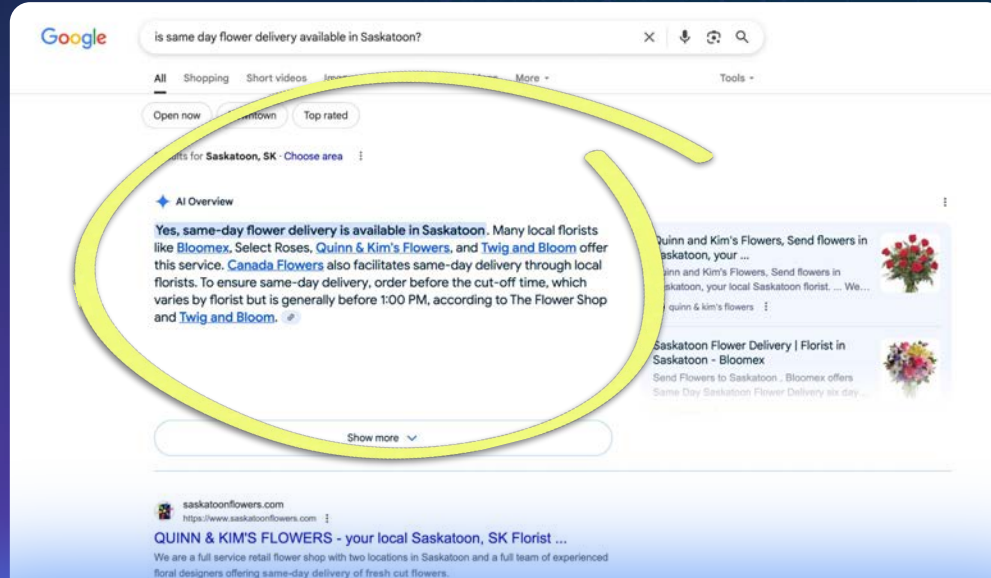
Google

is same day flower delivery available in Saskatoon?

All Shopping Short videos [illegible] More Tools

Open now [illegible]ntown Top rated

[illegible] for Saskatoon, SK · Choose area

AI Overview

Yes, same-day flower delivery is available in Saskatoon. Many local florists like Bloomex, Select Roses, Quinn & Kim's Flowers, and Twig and Bloom offer this service. Canada Flowers also facilitates same-day delivery through local florists. To ensure same-day delivery, order before the cut-off time, which varies by florist but is generally before 1:00 PM, according to The Flower Shop and Twig and Bloom.

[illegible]uinn and Kim's Flowers, Send flowers in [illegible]askatoon, your ...
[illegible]inn and Kim's Flowers, Send flowers in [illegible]skatoon, your local Saskatoon florist. ... We...
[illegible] quinn & kim's flowers

Saskatoon Flower Delivery | Florist in Saskatoon - Bloomex
Send Flowers to Saskatoon . Bloomex offers Same Day Saskatoon Flower Delivery six day...

Show more

saskatoonflowers.com
https://www.saskatoonflowers.com

QUINN & KIM'S FLOWERS - your local Saskatoon, SK Florist ...
We are a full service retail flower shop with two locations in Saskatoon and a full team of experienced floral designers offering same-day delivery of fresh cut flowers.